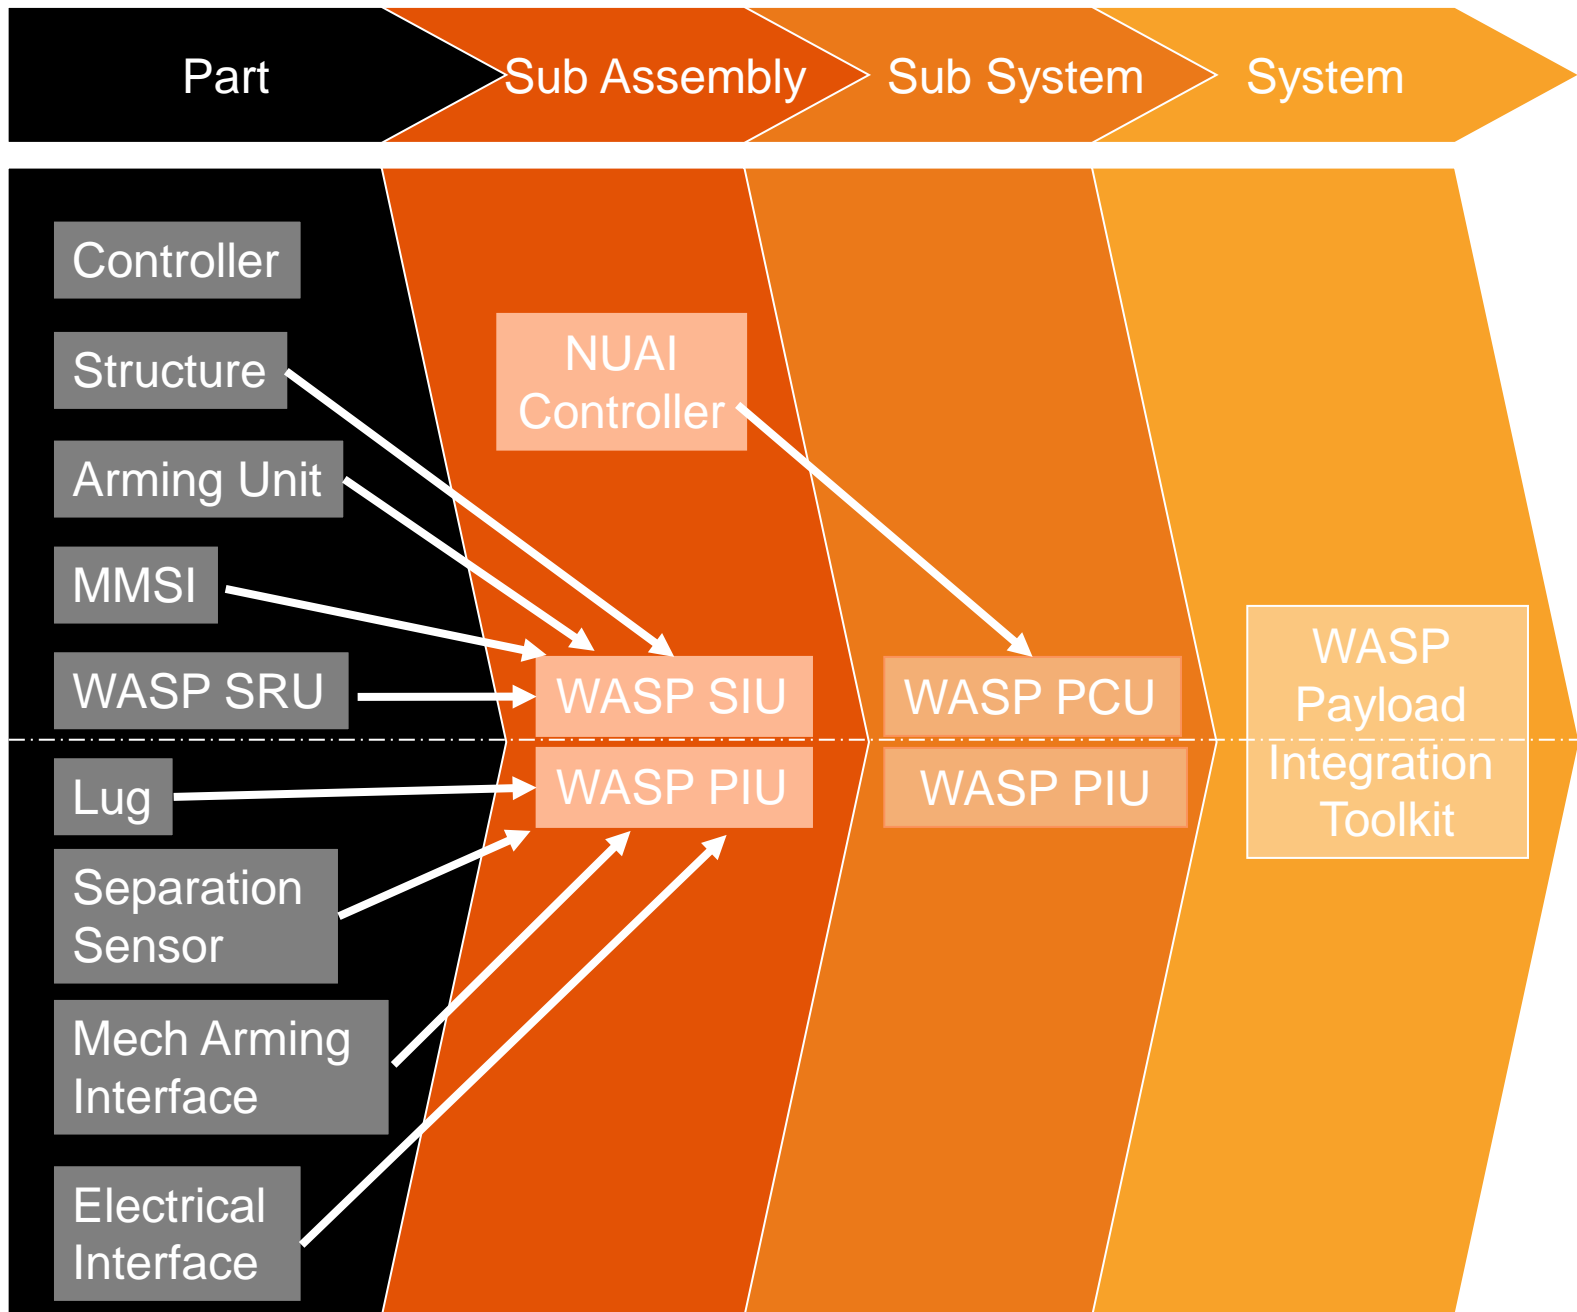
Part

Sub Assembly

Sub System

System

Controller

Structure

Arming Unit

MMSI

WASP SRU

Lug

Separation Sensor

Mech Arming Interface

Electrical Interface

NUAI Controller

WASP SIU

WASP PIU

WASP PCU

WASP PIU

WASP Payload Integration Toolkit